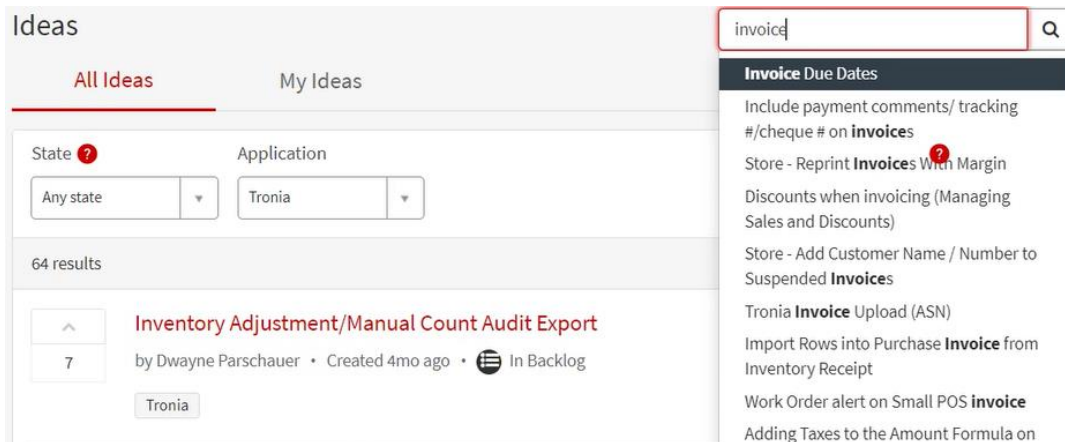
Ideas

All Ideas

My Ideas

State ?

Application

Any state

Tronia

64 results

7

Inventory Adjustment/Manual Count Audit Export

by Dwayne Parschauer • Created 4mo ago • In Backlog

Tronia

invoice

Invoice Due Dates

Include payment comments/ tracking #/cheque # on invoices

Store - Reprint Invoices With Margin

Discounts when invoicing (Managing Sales and Discounts)

Store - Add Customer Name / Number to Suspended Invoices

Tronia Invoice Upload (ASN)

Import Rows into Purchase Invoice from Inventory Receipt

Work Order alert on Small POS invoice

Adding Taxes to the Amount Formula on